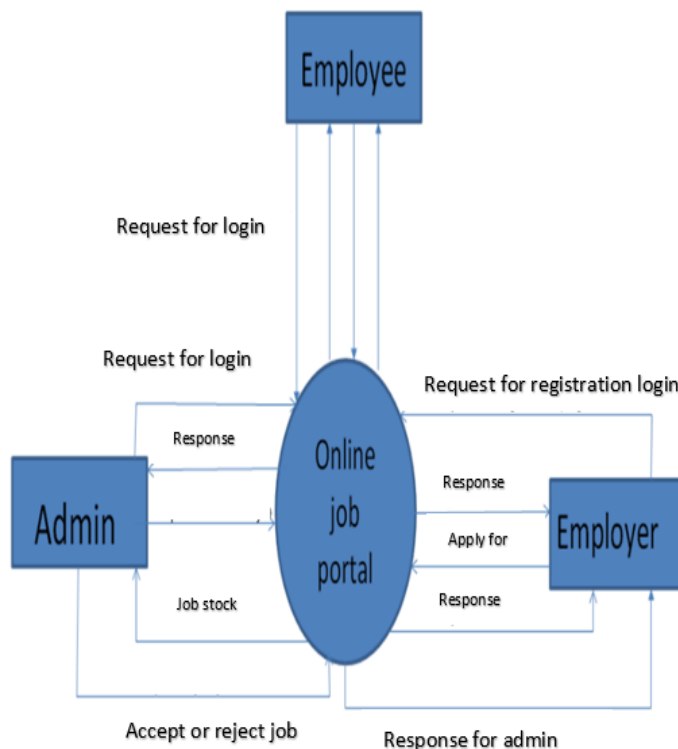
Employee

Request for login

Request for login

Request for registration login

Response

Online job portal

Response

Admin

Employer

Apply for

Job stock

Response

Accept or reject job

Response for admin